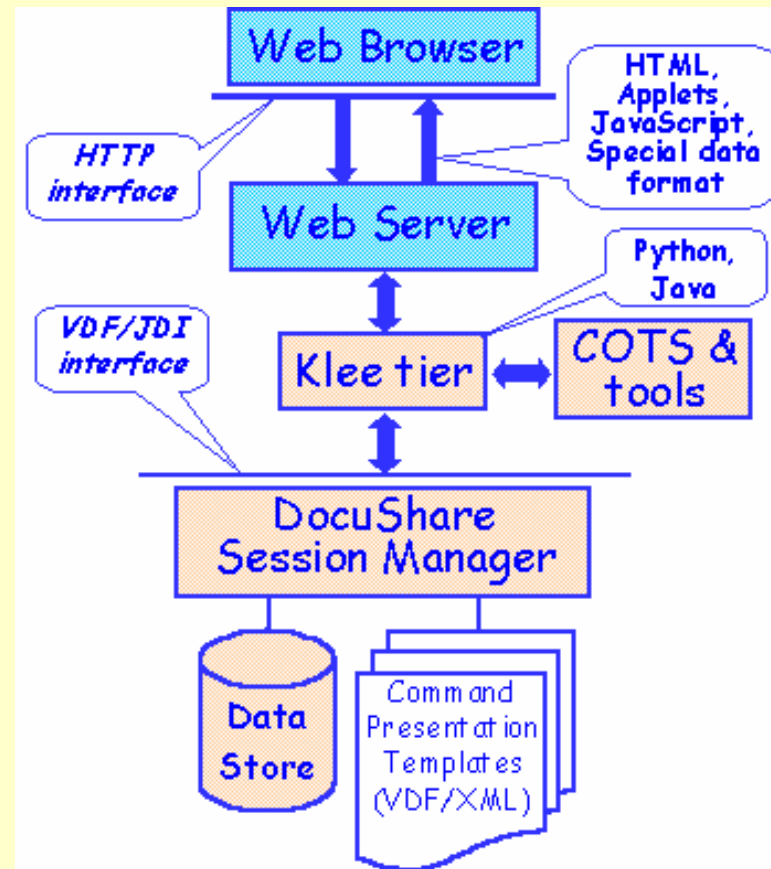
Web Browser

HTML, Applets, JavaScript, Special data format

HTTP interface

Web Server

Python, Java

VDF/JDI interface

Klee tier

COTS & tools

DocuShare Session Manager

Data Store

Command Presentation Templates (VDF/XML)